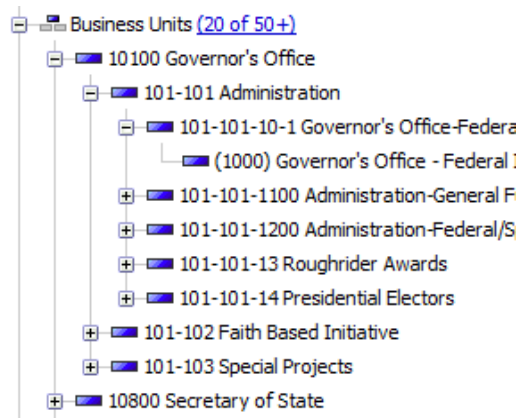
Business Units (20 of 50+)
10100 Governor's Office
101-101 Administration
101-101-10-1 Governor's Office-Federa
(1000) Governor's Office - Federal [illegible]
101-101-1100 Administration-General F
101-101-1200 Administration-Federal/S
101-101-13 Roughrider Awards
101-101-14 Presidential Electors
101-102 Faith Based Initiative
101-103 Special Projects
10800 Secretary of State